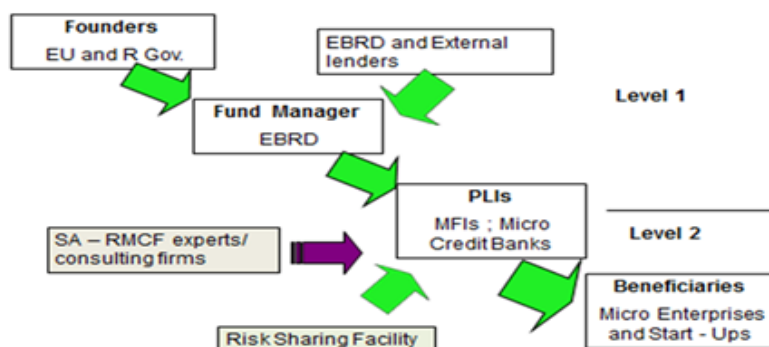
Founders
EU and R Gov.

EBRD and External lenders

Level 1

Fund Manager
EBRD

PLIs
MFIs ; Micro Credit Banks

Level 2

SA – RMCF experts/ consulting firms

Beneficiaries
Micro Enterprises and Start - Ups

Risk Sharing Facility